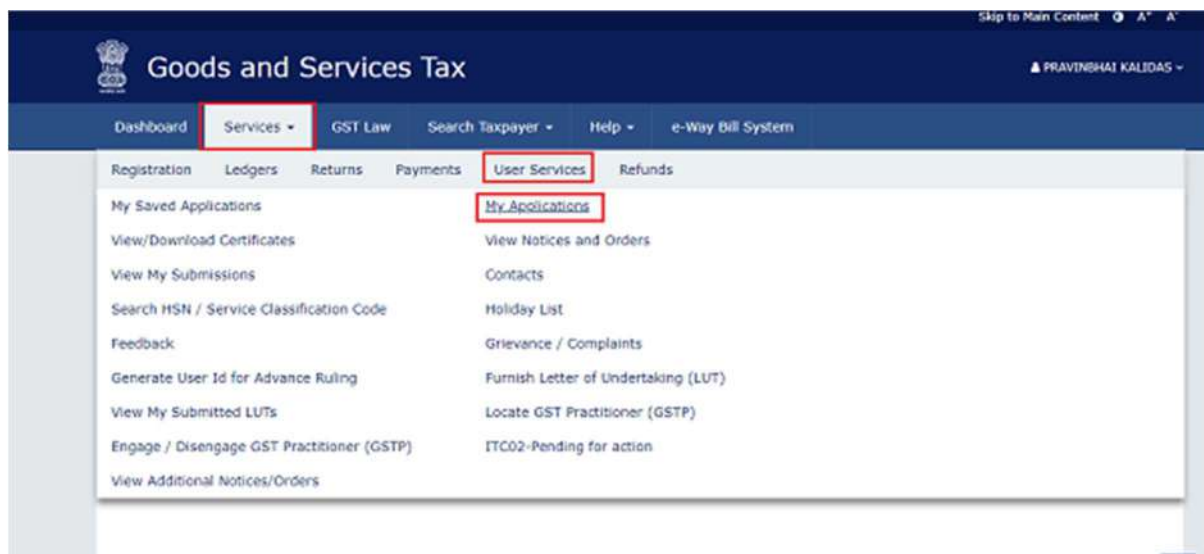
Skip to Main Content A⁺ A⁻

Goods and Services Tax

PRAVINBHAI KALIDAS

Dashboard Services GST Law Search Taxpayer Help e-Way Bill System

Registration Ledgers Returns Payments User Services Refunds

My Saved Applications
View/Download Certificates
View My Submissions
Search HSN / Service Classification Code
Feedback
Generate User Id for Advance Ruling
View My Submitted LUTs
Engage / Disengage GST Practitioner (GSTP)
View Additional Notices/Orders

My Applications
View Notices and Orders
Contacts
Holiday List
Grievance / Complaints
Furnish Letter of Undertaking (LUT)
Locate GST Practitioner (GSTP)
ITC02-Pending for action